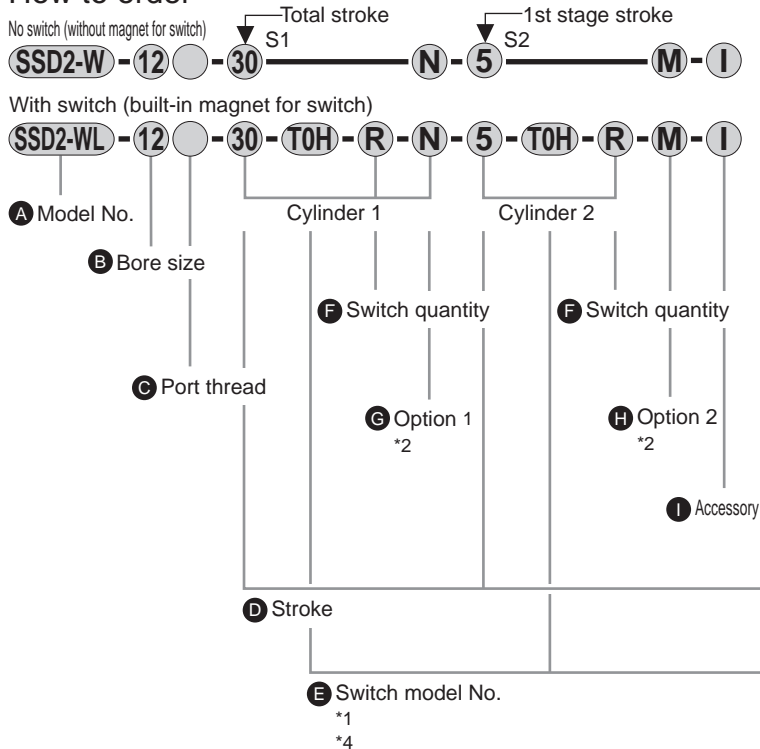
No switch (without magnet for switch)

Total stroke

S1

1st stage stroke

S2

SSD2-W - 12 - 30 N - 5 M - I

With switch (built-in magnet for switch)

SSD2-WL - 12 - 30 - T0H - R - N - 5 - T0H - R - M - I

A Model No.

Cylinder 1

Cylinder 2

B Bore size

F Switch quantity

F Switch quantity

C Port thread

G Option 1
*2

H Option 2
*2

I Accessory

D Stroke

E Switch model No.
*1
*4